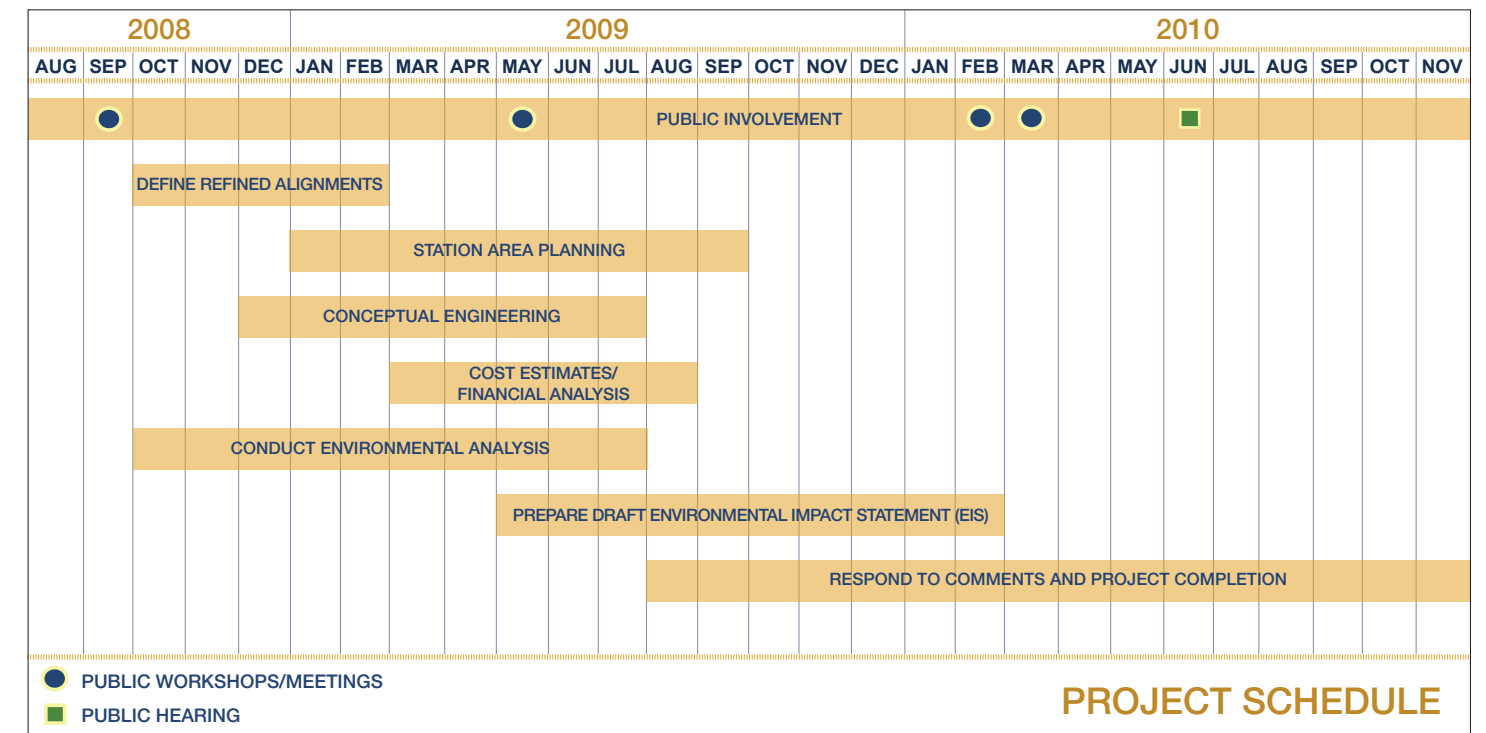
2008 2009 2010

AUG SEP OCT NOV DEC JAN FEB MAR APR MAY JUN JUL AUG SEP OCT NOV DEC JAN FEB MAR APR MAY JUN JUL AUG SEP OCT NOV

PUBLIC INVOLVEMENT

DEFINE REFINED ALIGNMENTS

STATION AREA PLANNING

CONCEPTUAL ENGINEERING

COST ESTIMATES/ FINANCIAL ANALYSIS

CONDUCT ENVIRONMENTAL ANALYSIS

PREPARE DRAFT ENVIRONMENTAL IMPACT STATEMENT (EIS)

RESPOND TO COMMENTS AND PROJECT COMPLETION

PUBLIC WORKSHOPS/MEETINGS

PUBLIC HEARING

PROJECT SCHEDULE